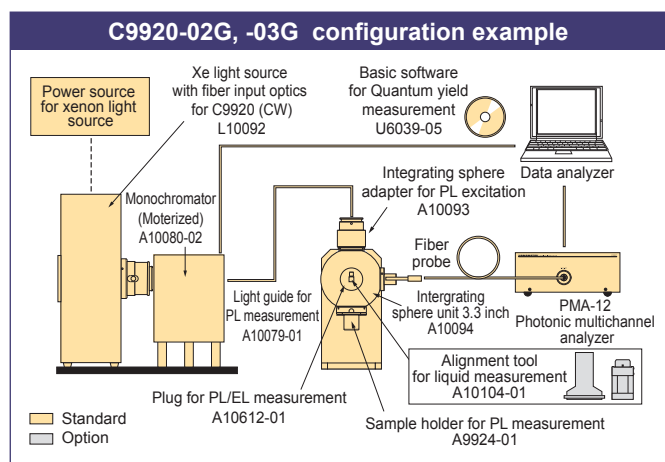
C9920-02G, -03G configuration example

Power source for xenon light source

Xe light source with fiber input optics for C9920 (CW) L10092

Basic software for Quantum yield measurement U6039-05

Data analyzer

Integrating sphere adapter for PL excitation A10093

Monochromator (Moterized) A10080-02

Fiber probe

Light guide for PL measurement A10079-01

Intergrating sphere unit 3.3 inch A10094

PMA-12 Photonic multichannel analyzer

Alignment tool for liquid measurement A10104-01

Plug for PL/EL measurement A10612-01

Sample holder for PL measurement A9924-01

Standard
Option